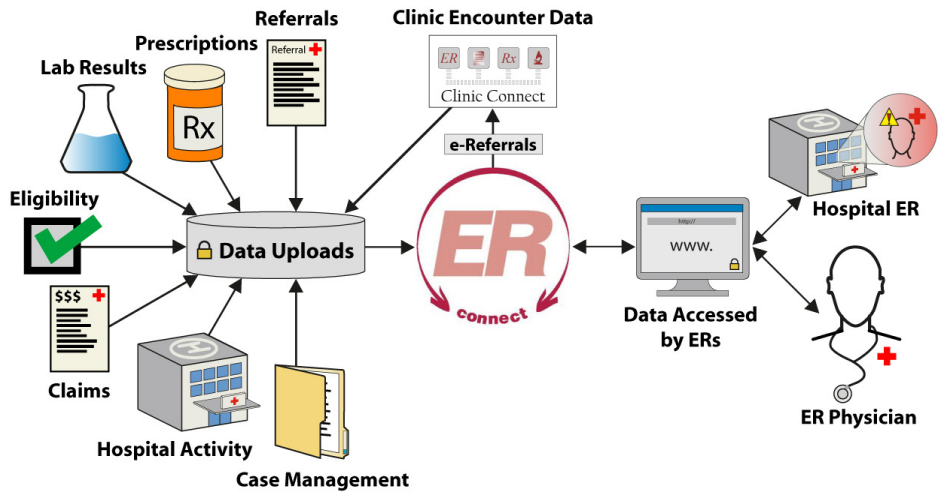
Referrals

Clinic Encounter Data

Prescriptions

Referral

Lab Results

Rx

ER

Rx

Clinic Connect

e-Referrals

Eligibility

Data Uploads

ER

connect

http://

www.

Hospital ER

$$$

Data Accessed by ERs

Claims

Hospital Activity

Case Management

ER Physician